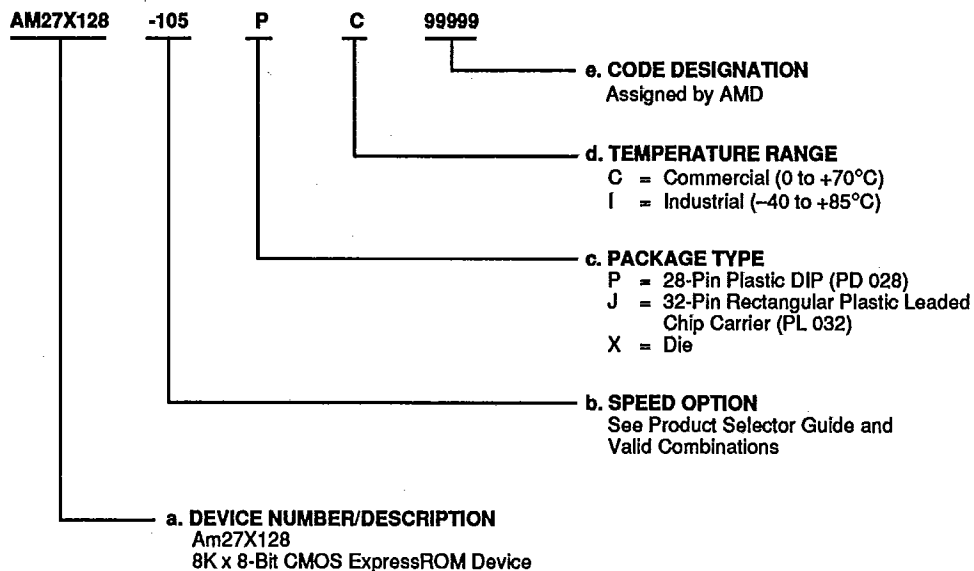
AM27X128 -105 P C 99999

e. CODE DESIGNATION
Assigned by AMD

d. TEMPERATURE RANGE
C = Commercial (0 to +70°C)
I = Industrial (–40 to +85°C)

c. PACKAGE TYPE
P = 28-Pin Plastic DIP (PD 028)
J = 32-Pin Rectangular Plastic Leaded Chip Carrier (PL 032)
X = Die

b. SPEED OPTION
See Product Selector Guide and Valid Combinations

a. DEVICE NUMBER/DESCRIPTION
Am27X128
8K x 8-Bit CMOS ExpressROM Device